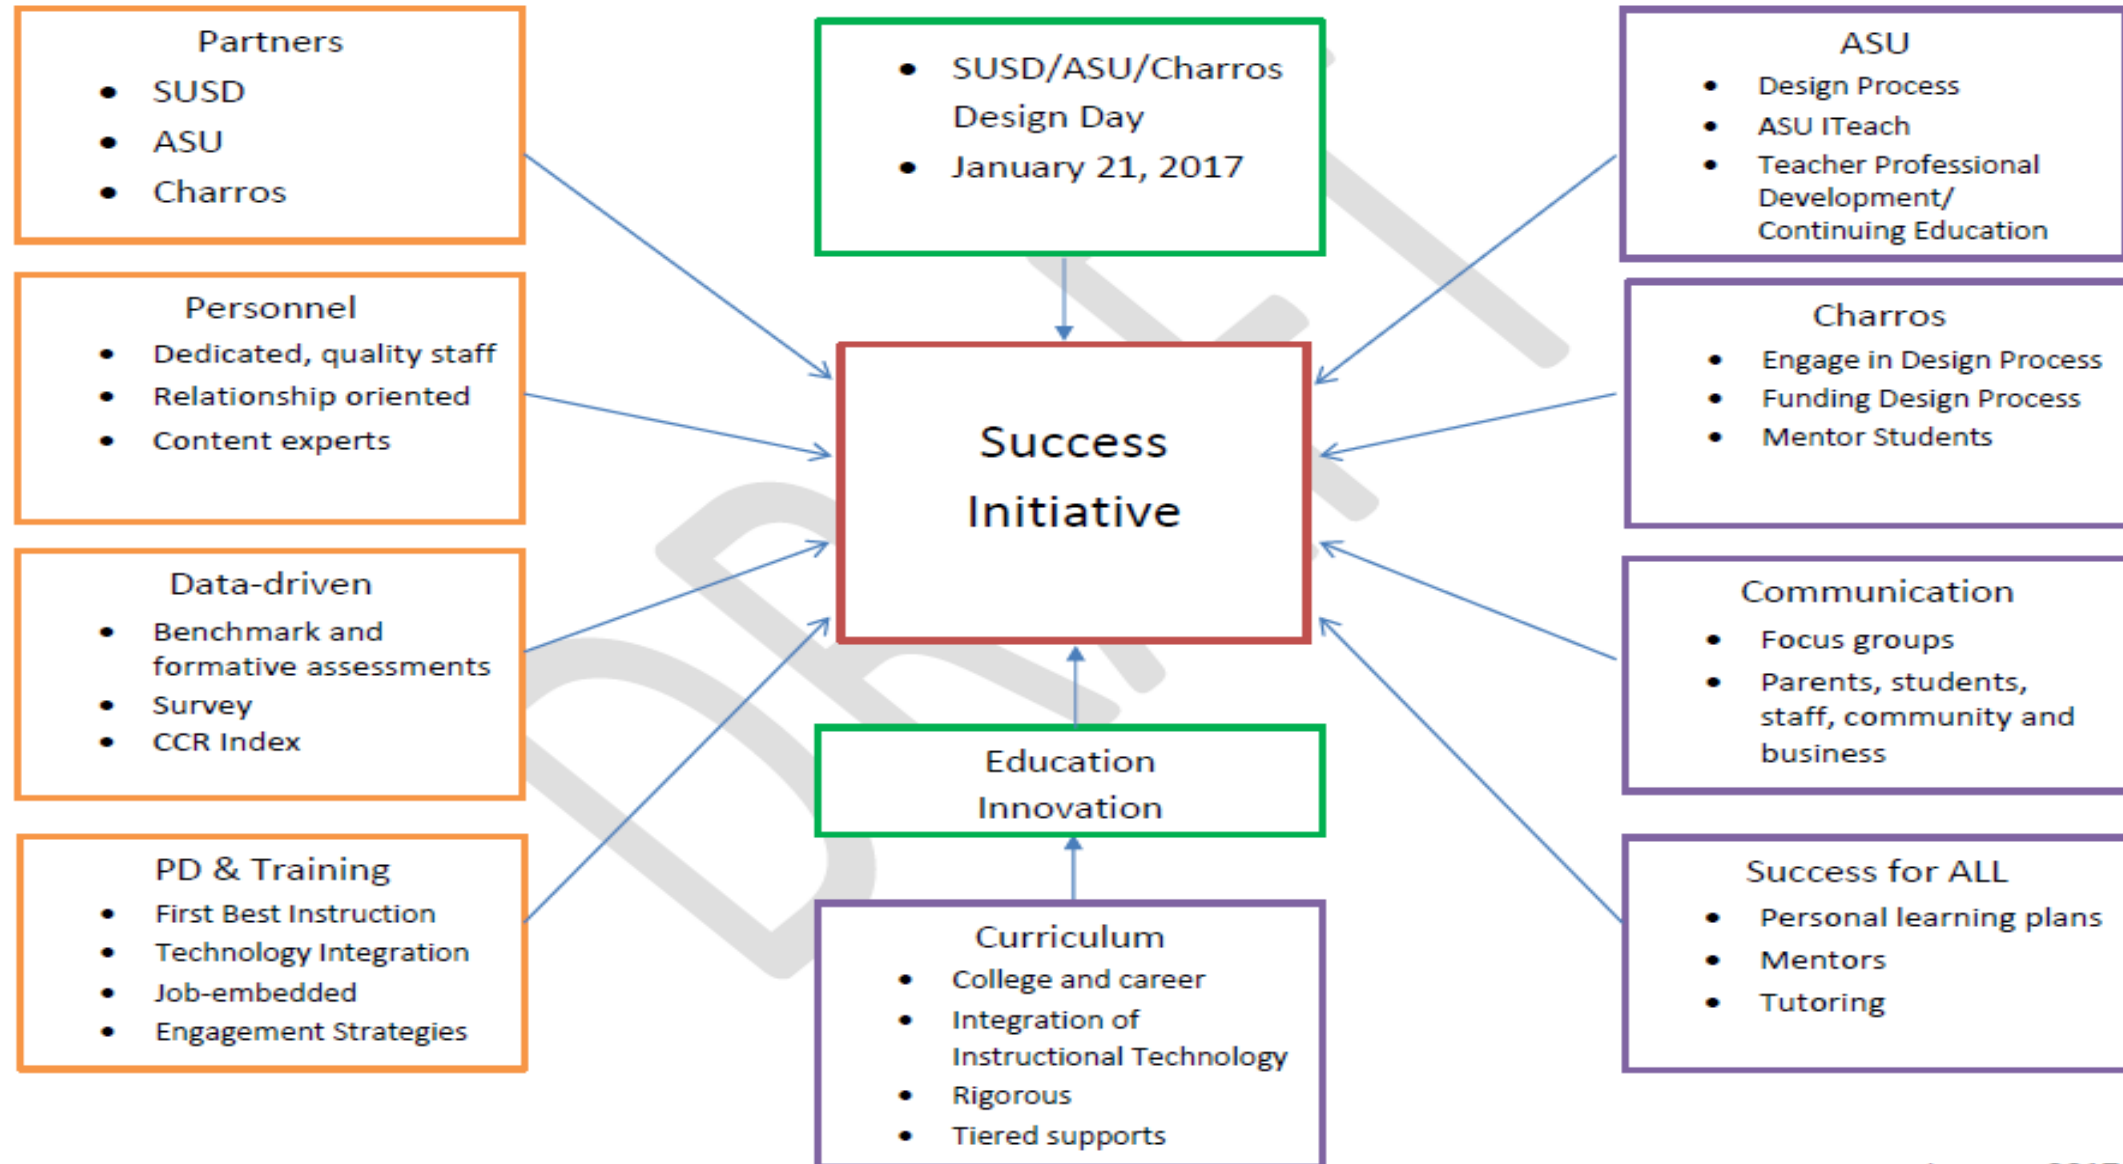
Partners
- SUSD
- ASU
- Charros

Personnel
- Dedicated, quality staff
- Relationship oriented
- Content experts

Data-driven
- Benchmark and formative assessments
- Survey
- CCR Index

PD & Training
- First Best Instruction
- Technology Integration
- Job-embedded
- Engagement Strategies

- SUSD/ASU/Charros Design Day
- January 21, 2017

Success Initiative

Education Innovation

Curriculum
- College and career
- Integration of Instructional Technology
- Rigorous
- Tiered supports

ASU
- Design Process
- ASU ITeach
- Teacher Professional Development/ Continuing Education

Charros
- Engage in Design Process
- Funding Design Process
- Mentor Students

Communication
- Focus groups
- Parents, students, staff, community and business

Success for ALL
- Personal learning plans
- Mentors
- Tutoring

DRAFT